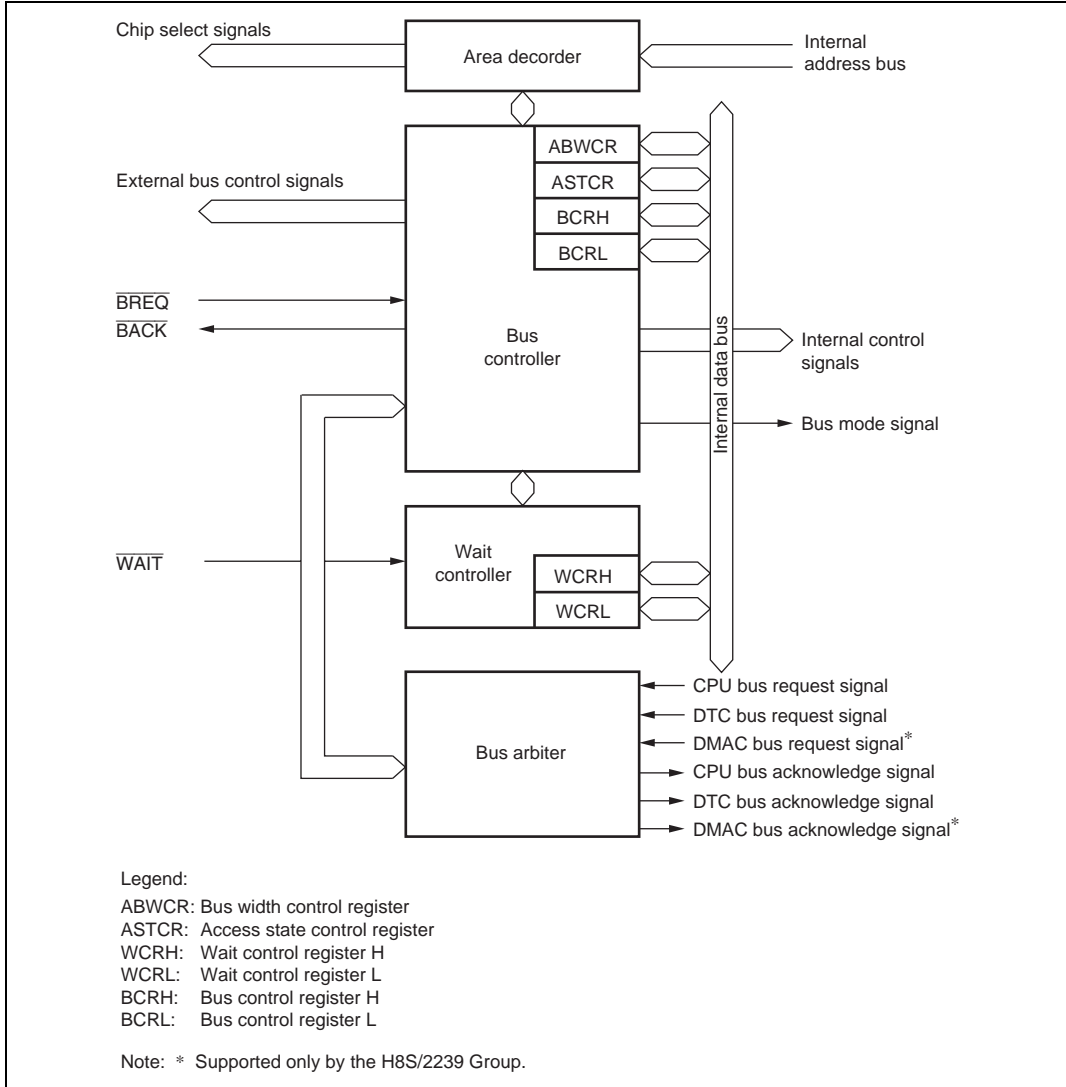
Chip select signals

Area decorder

Internal address bus

ABWCR

ASTCR

BCRH

BCRL

External bus control signals

$\overline{BREQ}$

$\overline{BACK}$

Bus controller

Internal data bus

Internal control signals

Bus mode signal

$\overline{WAIT}$

Wait controller

WCRH

WCRL

Bus arbiter

CPU bus request signal

DTC bus request signal

DMAC bus request signal*

CPU bus acknowledge signal

DTC bus acknowledge signal

DMAC bus acknowledge signal*

Legend:
ABWCR: Bus width control register
ASTCR: Access state control register
WCRH: Wait control register H
WCRL: Wait control register L
BCRH: Bus control register H
BCRL: Bus control register L

Note: * Supported only by the H8S/2239 Group.